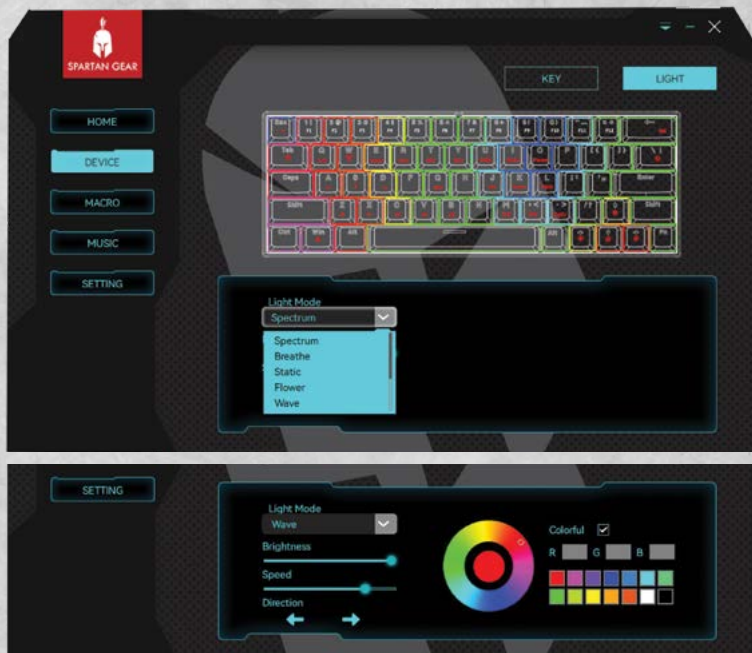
SPARTAN GEAR

KEY
LIGHT

HOME
DEVICE
MACRO
MUSIC
SETTING

Esc
Tab
Caps
Shift
Ctrl
Win
Alt
Enter
Shift
Alt
Fn

Light Mode
Spectrum
Spectrum
Breathe
Static
Flower
Wave

SETTING

Light Mode
Wave
Brightness
Speed
Direction
Colorful
R
G
B